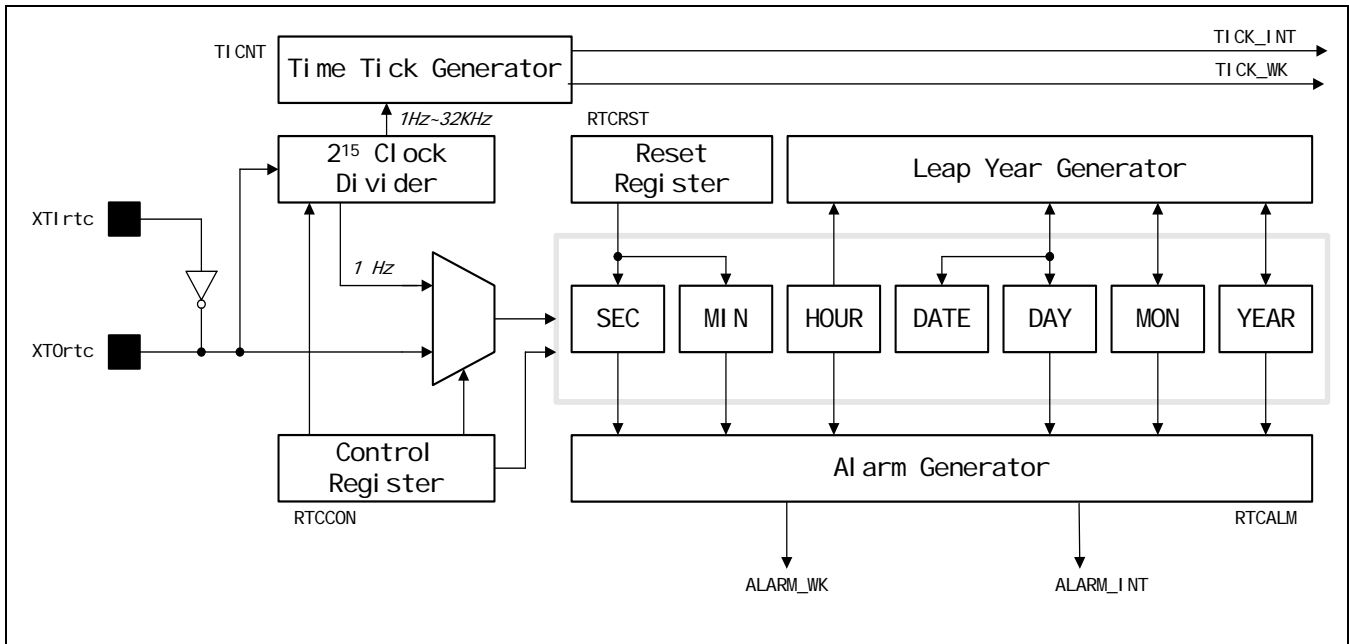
TICNT
Time Tick Generator
TICK_INT
TICK_WK
1Hz~32KHz
RTCRST
$2^{15}$ Clock Divider
Reset Register
Leap Year Generator
XTIrtc
1 Hz
SEC
MIN
HOUR
DATE
DAY
MON
YEAR
XTOrtc
Control Register
Alarm Generator
RTCCON
RTCALM
ALARM_WK
ALARM_INT